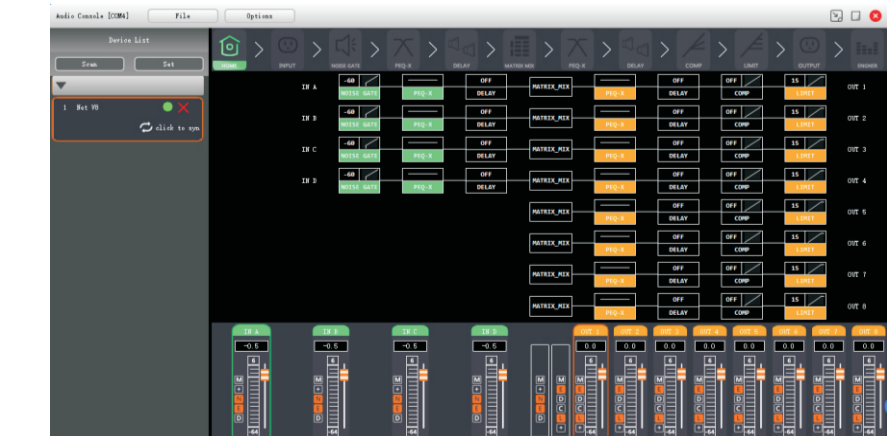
Audio Console [COM4] File Options

Device List

Scan Set

1 Net V8

click to syn

HOME INPUT NOISE GATE PEQ-X DELAY MATRIX MIX PEQ-X DELAY COMP LIMIT OUTPUT ENGINER

IN A -60 NOISE GATE PEQ-X OFF DELAY
IN B -60 NOISE GATE PEQ-X OFF DELAY
IN C -60 NOISE GATE PEQ-X OFF DELAY
IN D -60 NOISE GATE PEQ-X OFF DELAY

MATRIX_MIX PEQ-X OFF DELAY OFF COMP 15 LIMIT OUT 1
MATRIX_MIX PEQ-X OFF DELAY OFF COMP 15 LIMIT OUT 2
MATRIX_MIX PEQ-X OFF DELAY OFF COMP 15 LIMIT OUT 3
MATRIX_MIX PEQ-X OFF DELAY OFF COMP 15 LIMIT OUT 4
MATRIX_MIX PEQ-X OFF DELAY OFF COMP 15 LIMIT OUT 5
MATRIX_MIX PEQ-X OFF DELAY OFF COMP 15 LIMIT OUT 6
MATRIX_MIX PEQ-X OFF DELAY OFF COMP 15 LIMIT OUT 7
MATRIX_MIX PEQ-X OFF DELAY OFF COMP 15 LIMIT OUT 8

IN A -0.5 6 M + N E D -64
IN B -0.5 6 M + N E D -64
IN C -0.5 6 M + N E D -64
IN D -0.5 6 M + N E D -64

M + D C L +

OUT 1 0.0 6 M + D C L + -64
OUT 2 0.0 6 M + D C L + -64
OUT 3 0.0 6 M + D C L + -64
OUT 4 0.0 6 M + D C L + -64
OUT 5 0.0 6 M + D C L + -64
OUT 6 0.0 6 M + D C L + -64
OUT 7 0.0 6 M + D C L + -64
OUT 8 0.0 6 M + D C L + -64